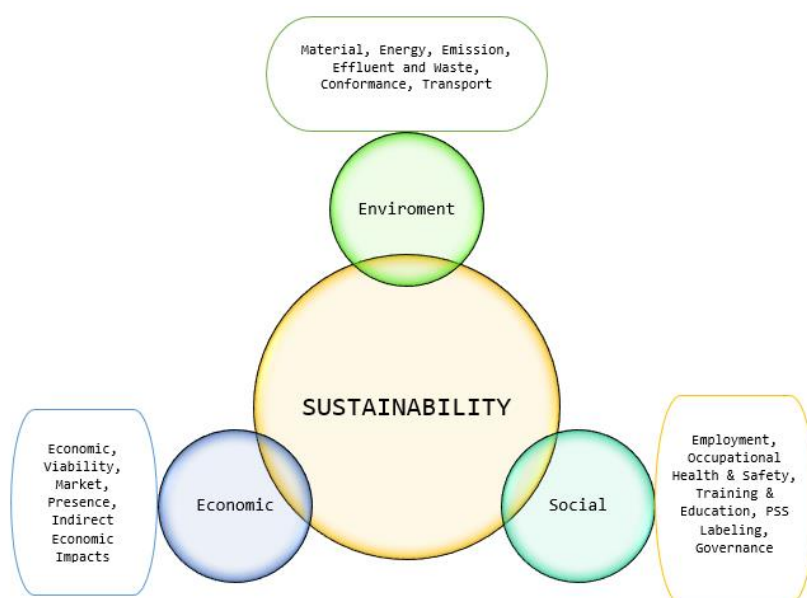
Material, Energy, Emission, Effluent and Waste, Conformance, Transport

Enviroment

SUSTAINABILITY

Economic, Viability, Market, Presence, Indirect Economic Impacts

Economic

Social

Employment, Occupational Health & Safety, Training & Education, PSS Labeling, Governance